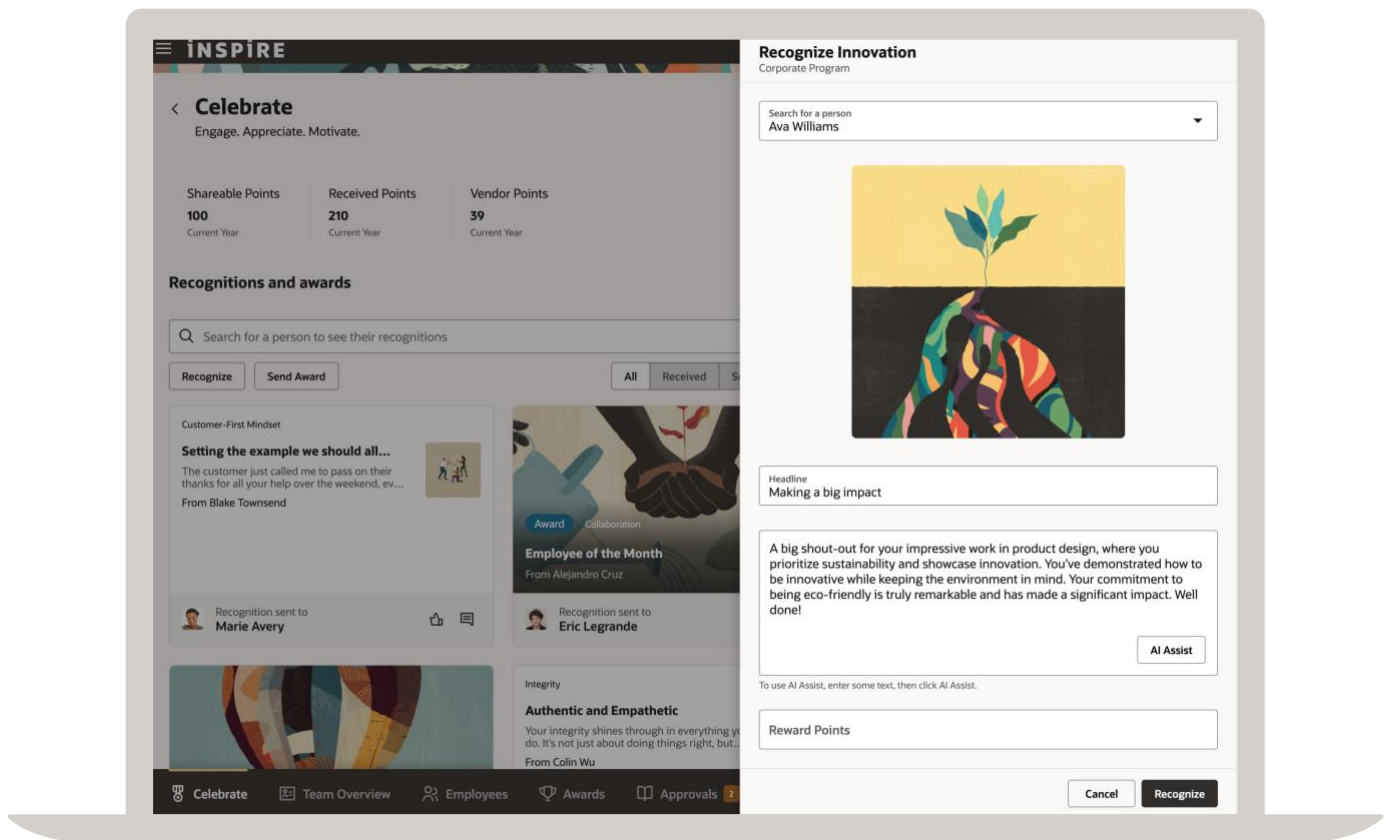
INSPIRE

Celebrate
Engage. Appreciate. Motivate.

Shareable Points
100
Current Year

Received Points
210
Current Year

Vendor Points
39
Current Year

Recognitions and awards

Search for a person to see their recognitions

Recognize Send Award

All Received S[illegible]

Customer-First Mindset
Setting the example we should all...
The customer just called me to pass on their thanks for all your help over the weekend, ev...
From Blake Townsend

Recognition sent to
Marie Avery

Award Collaboration
Employee of the Month
From Alejandro Cruz

Recognition sent to
Eric Legrande

Integrity
Authentic and Empathetic
Your integrity shines through in everything y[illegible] do. It's not just about doing things right, but...
From Colin Wu

Celebrate Team Overview Employees Awards Approvals 2

Recognize Innovation
Corporate Program

Search for a person
Ava Williams

Headline
Making a big impact

A big shout-out for your impressive work in product design, where you prioritize sustainability and showcase innovation. You've demonstrated how to be innovative while keeping the environment in mind. Your commitment to being eco-friendly is truly remarkable and has made a significant impact. Well done!

AI Assist

To use AI Assist, enter some text, then click AI Assist.

Reward Points

Cancel Recognize